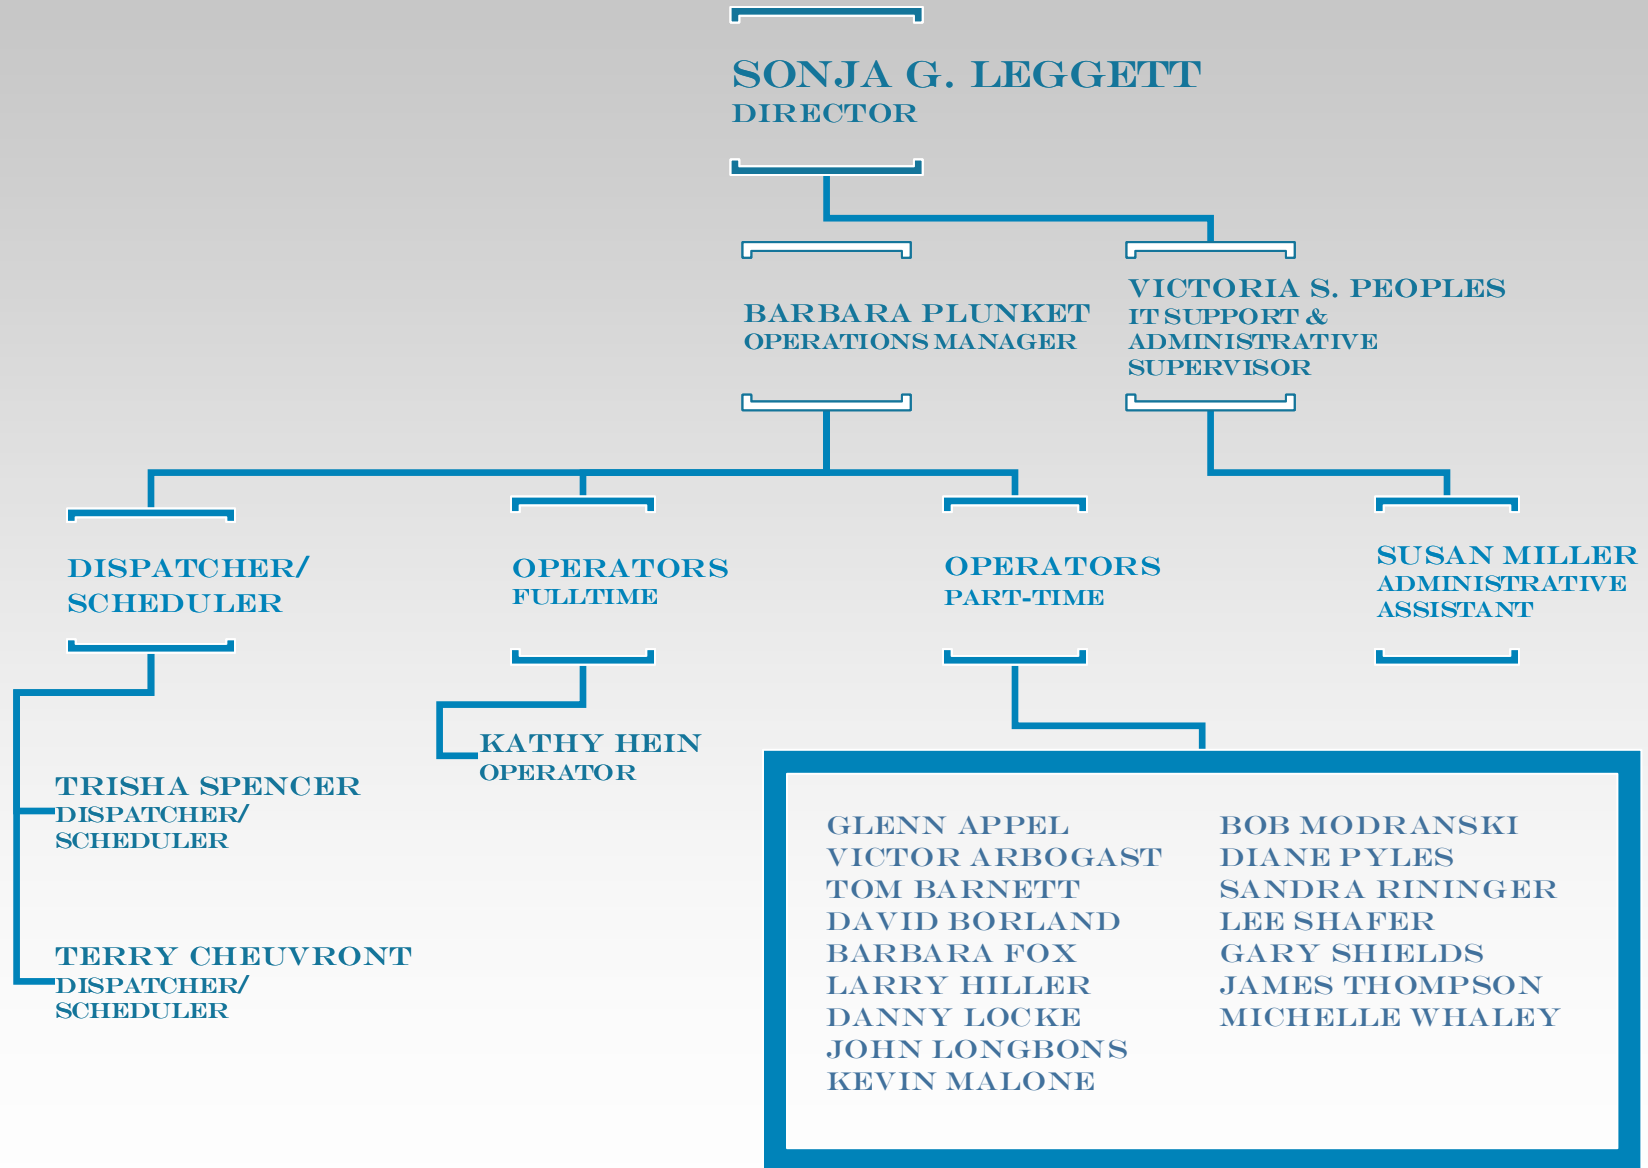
SONJA G. LEGGETT
DIRECTOR

BARBARA PLUNKET
OPERATIONS MANAGER

VICTORIA S. PEOPLES
IT SUPPORT & ADMINISTRATIVE SUPERVISOR

DISPATCHER/ SCHEDULER

OPERATORS
FULLTIME

OPERATORS
PART-TIME

SUSAN MILLER
ADMINISTRATIVE ASSISTANT

TRISHA SPENCER
DISPATCHER/ SCHEDULER

TERRY CHEUVRONT
DISPATCHER/ SCHEDULER

KATHY HEIN
OPERATOR

GLENN APPEL
VICTOR ARBOGAST
TOM BARNETT
DAVID BORLAND
BARBARA FOX
LARRY HILLER
DANNY LOCKE
JOHN LONGBONS
KEVIN MALONE

BOB MODRANSKI
DIANE PYLES
SANDRA RININGER
LEE SHAFER
GARY SHIELDS
JAMES THOMPSON
MICHELLE WHALEY